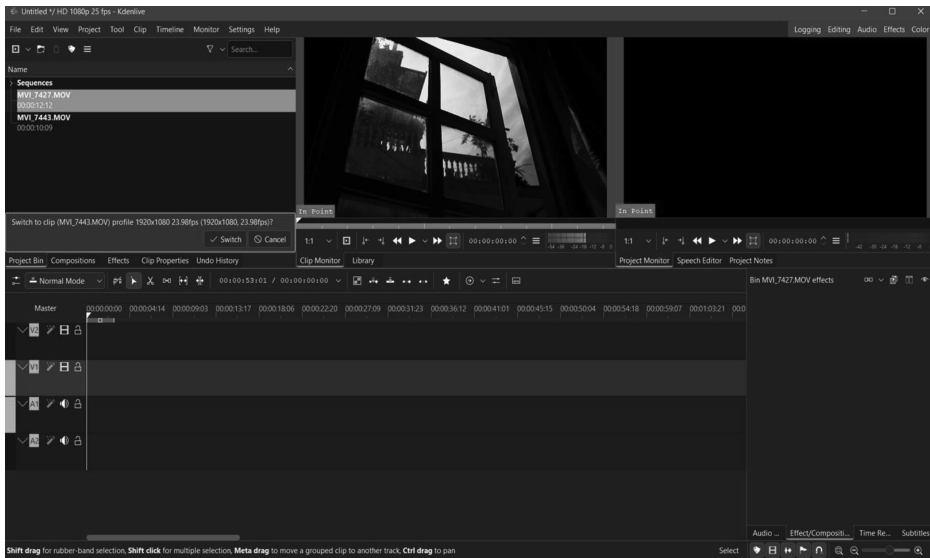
Untitled */ HD 1080p 25 fps - Kdenlive

File Edit View Project Tool Clip Timeline Monitor Settings Help

Logging Editing Audio Effects Color

Search...

Name

Sequences

MVI_7427.MOV
00:00:12:12

MVI_7443.MOV
00:00:10:09

In Point

In Point

Switch to clip (MVI_7443.MOV) profile 1920x1080 23.98fps (1920x1080, 23.98fps)?

Switch Cancel

1:1 00:00:00:00

1:1 00:00:00:00

Project Bin Compositions Effects Clip Properties Undo History

Clip Monitor Library

Project Monitor Speech Editor Project Notes

Normal Mode 00:00:53:01 / 00:00:00:00

Bin MVI_7427.MOV effects

Master 00:00:00:00 00:00:04:14 00:00:09:03 00:00:13:17 00:00:18:06 00:00:22:20 00:00:27:09 00:00:31:23 00:00:36:12 00:00:41:01 00:00:45:15 00:00:50:04 00:00:54:18 00:00:59:07 00:01:03:21 00:0

V2

V1

A1

A2

Audio ... Effect/Compositi... Time Re... Subtitles

Shift drag for rubber-band selection, Shift click for multiple selection, Meta drag to move a grouped clip to another track, Ctrl drag to pan

Select